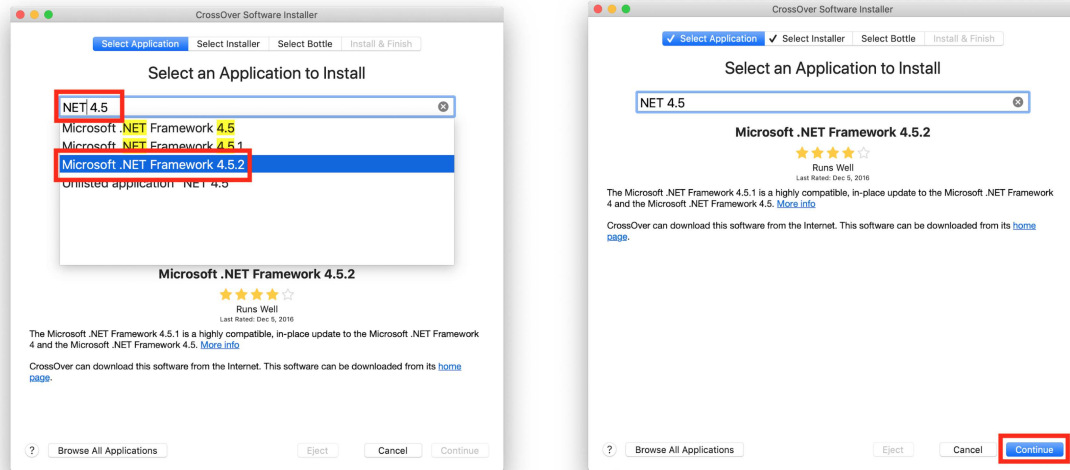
CrossOver Software Installer

Select Application | Select Installer | Select Bottle | Install & Finish

Select an Application to Install

NET 4.5

Microsoft .NET Framework 4.5
Microsoft .NET Framework 4.5.1
Microsoft .NET Framework 4.5.2
Unlisted application "NET 4.5"

Microsoft .NET Framework 4.5.2

Runs Well
Last Rated: Dec 5, 2016

The Microsoft .NET Framework 4.5.1 is a highly compatible, in-place update to the Microsoft .NET Framework 4 and the Microsoft .NET Framework 4.5. More info

CrossOver can download this software from the Internet. This software can be downloaded from its home page.

? | Browse All Applications | Eject | Cancel | Continue

CrossOver Software Installer

✓ Select Application | ✓ Select Installer | Select Bottle | Install & Finish

Select an Application to Install

NET 4.5

Microsoft .NET Framework 4.5.2

Runs Well
Last Rated: Dec 5, 2016

The Microsoft .NET Framework 4.5.1 is a highly compatible, in-place update to the Microsoft .NET Framework 4 and the Microsoft .NET Framework 4.5. More info

CrossOver can download this software from the Internet. This software can be downloaded from its home page.

? | Browse All Applications | Eject | Cancel | Continue